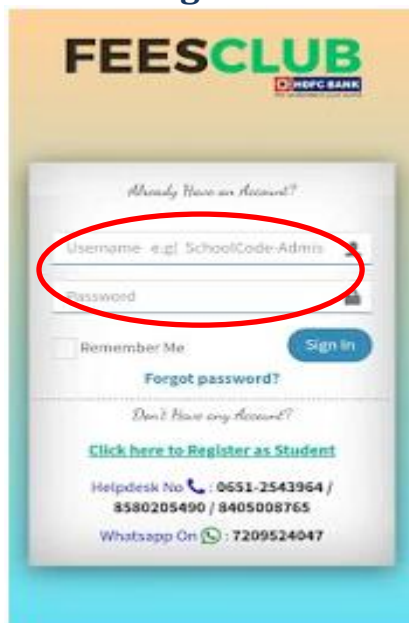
FEESCLUB
HDFC BANK
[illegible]

Already Have an Account?

Username e.g. SchoolCode-Admis

Password

Remember Me

Sign In

Forgot password?

Don't Have any Account?

Click here to Register as Student

Helpdesk No : 0651-2543964 / 8580205490 / 8405008765

Whatsapp On : 7209524047